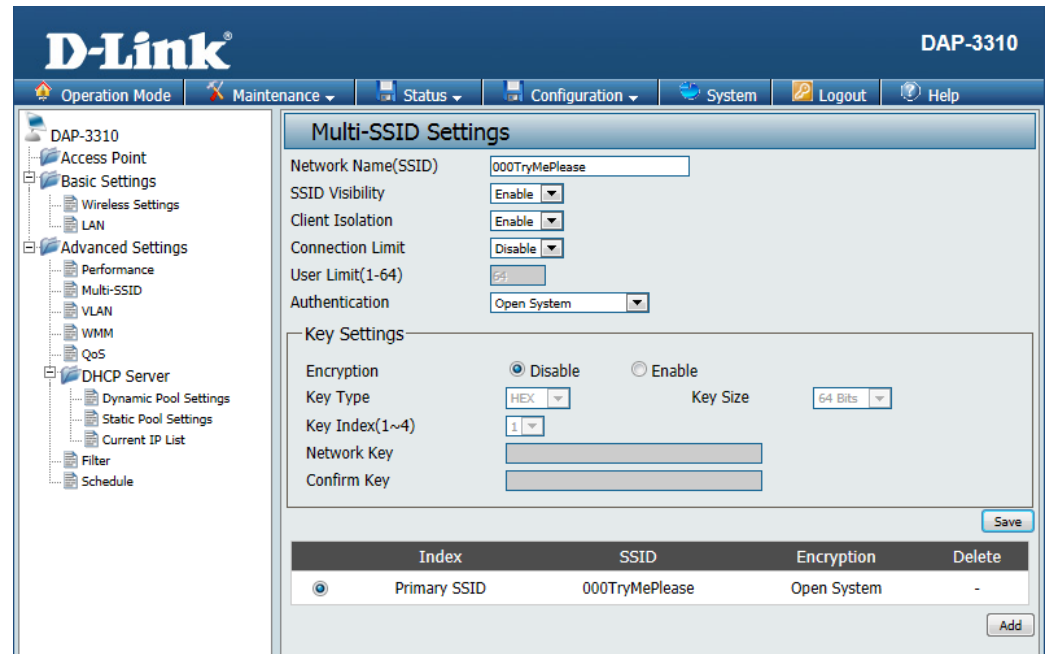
D-Link®
DAP-3310

Operation Mode | Maintenance | Status | Configuration | System | Logout | Help

DAP-3310
Access Point
Basic Settings
Wireless Settings
LAN
Advanced Settings
Performance
Multi-SSID
VLAN
WMM
QoS
DHCP Server
Dynamic Pool Settings
Static Pool Settings
Current IP List
Filter
Schedule

Multi-SSID Settings

Network Name(SSID) 000TryMePlease
SSID Visibility Enable
Client Isolation Enable
Connection Limit Disable
User Limit(1-64) 64
Authentication Open System

Key Settings
Encryption Disable Enable
Key Type HEX Key Size 64 Bits
Key Index(1~4) 1
Network Key
Confirm Key

Save

| Index | SSID | Encryption | Delete |
|---|---|---|---|
| Primary SSID | 000TryMePlease | Open System | - |

Add